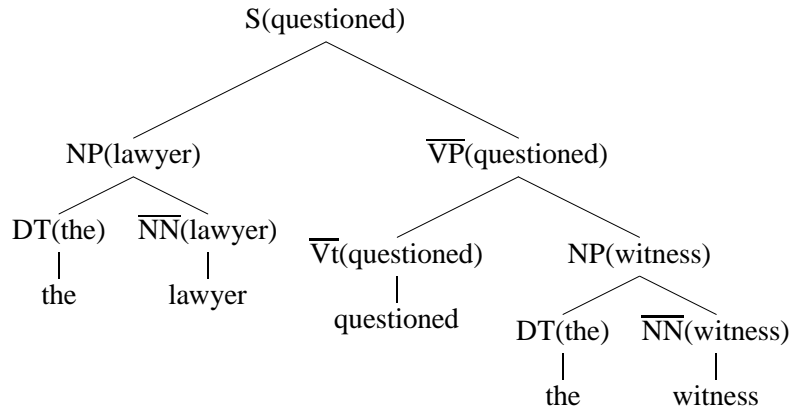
S(questioned)

NP(lawyer)

$\overline{\text{VP}}$(questioned)

DT(the)

$\overline{\text{NN}}$(lawyer)

$\overline{\text{Vt}}$(questioned)

NP(witness)

the

lawyer

questioned

DT(the)

$\overline{\text{NN}}$(witness)

the

witness